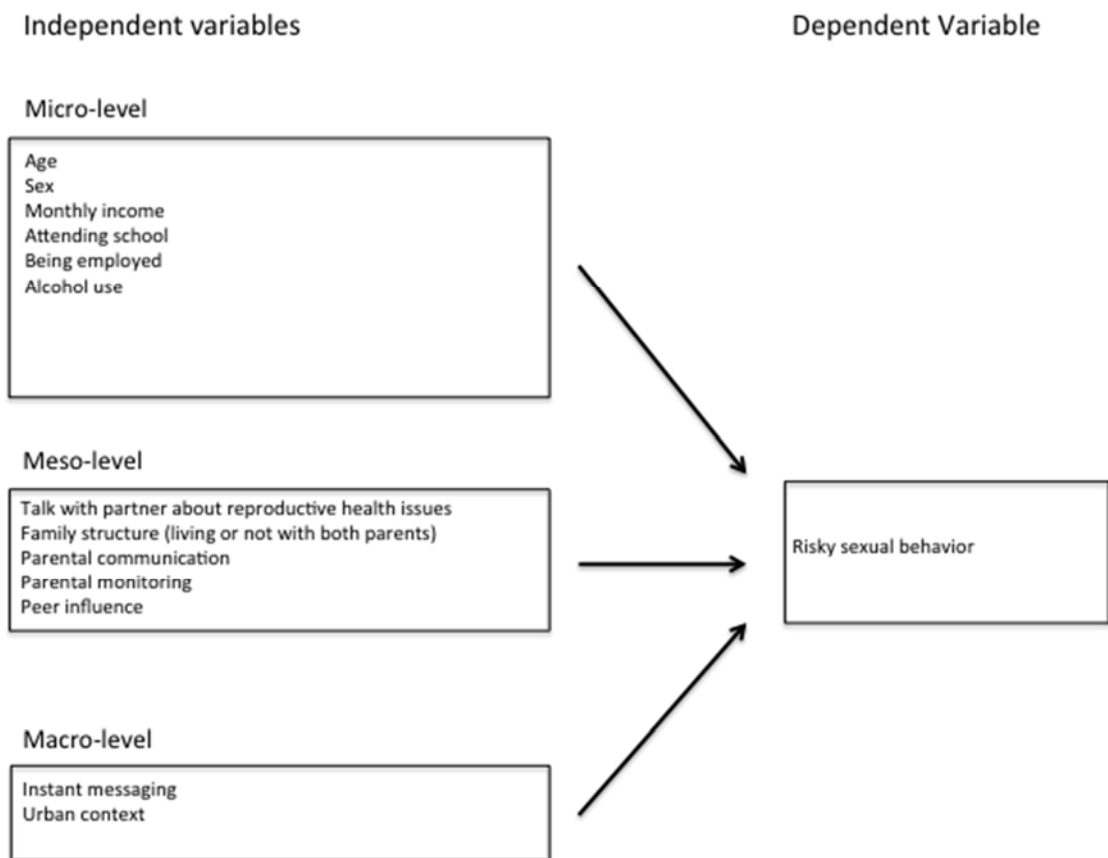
Independent variables

Dependent Variable

Micro-level

Age
Sex
Monthly income
Attending school
Being employed
Alcohol use

Meso-level

Talk with partner about reproductive health issues
Family structure (living or not with both parents)
Parental communication
Parental monitoring
Peer influence

Risky sexual behavior

Macro-level

Instant messaging
Urban context